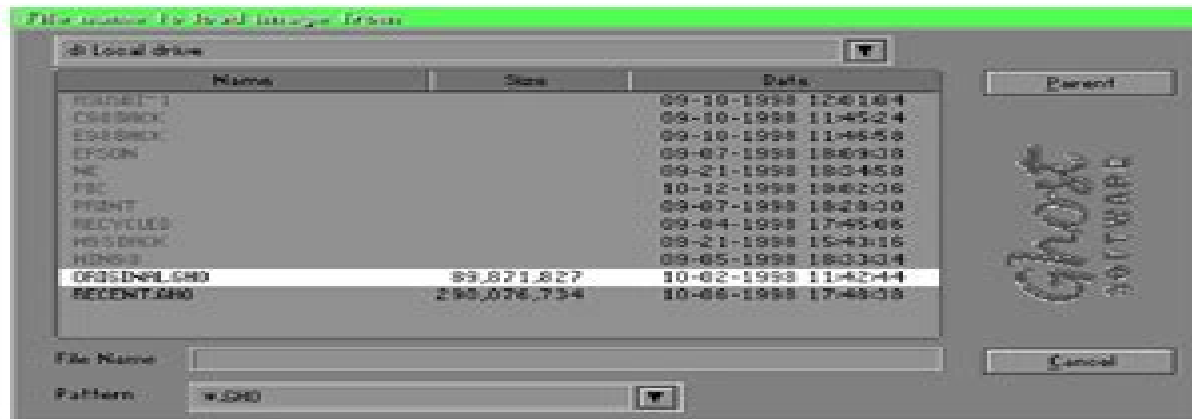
File name to load image from

d: Local drive

| Name | Size | Date |
|---|---|---|
| ASHBIT~1 | | 09-10-1998 12:01:04 |
| CS88BACK | | 09-10-1998 11:45:24 |
| ES88BACK | | 09-10-1998 11:46:58 |
| EPSON | | 09-07-1998 18:09:38 |
| ME | | 09-21-1998 18:34:58 |
| PBC | | 10-12-1998 19:02:06 |
| PRINT | | 09-07-1998 18:28:30 |
| RECYCLED | | 09-04-1998 17:45:06 |
| MSSBACK | | 09-21-1998 15:43:16 |
| WINSIG | | 09-05-1998 18:33:34 |
| ORIGINAL.GHO | 89,871,827 | 10-02-1998 11:42:44 |
| RECENT.GHO | 290,078,734 | 10-06-1998 17:48:38 |

Parent

Ghost SOFTWARE

File Name

Cancel

Pattern *.GHO